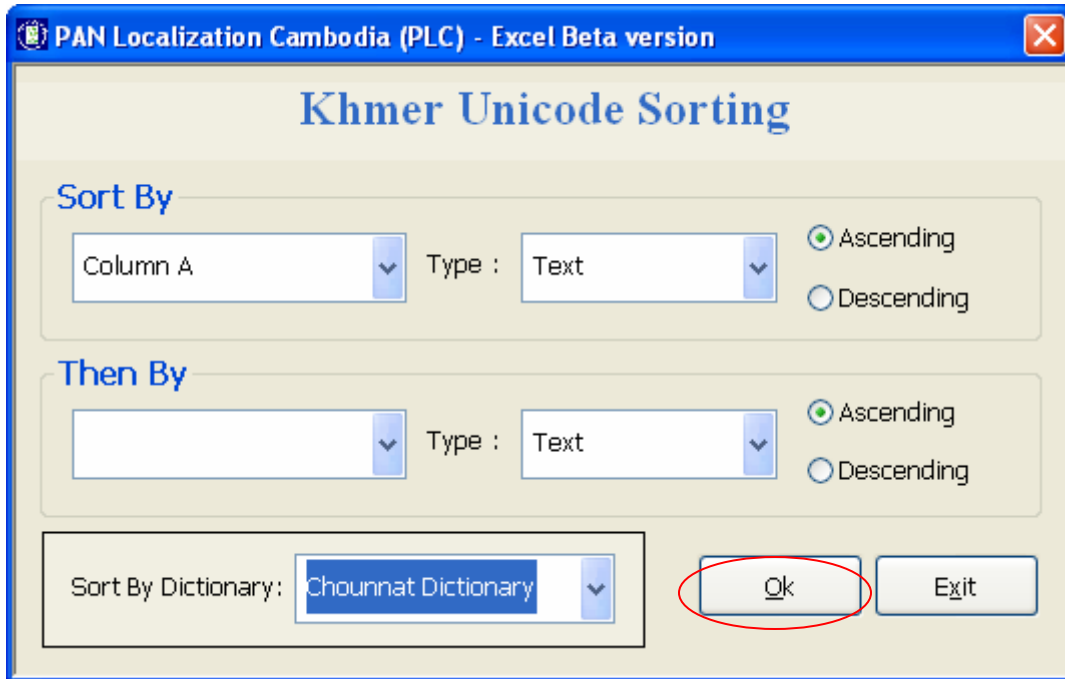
PAN Localization Cambodia (PLC) - Excel Beta version

Khmer Unicode Sorting

Sort By

Column A

Type :

Text

Ascending

Descending

Then By

Type :

Text

Ascending

Descending

Sort By Dictionary:

Chounnat Dictionary

Ok

Exit